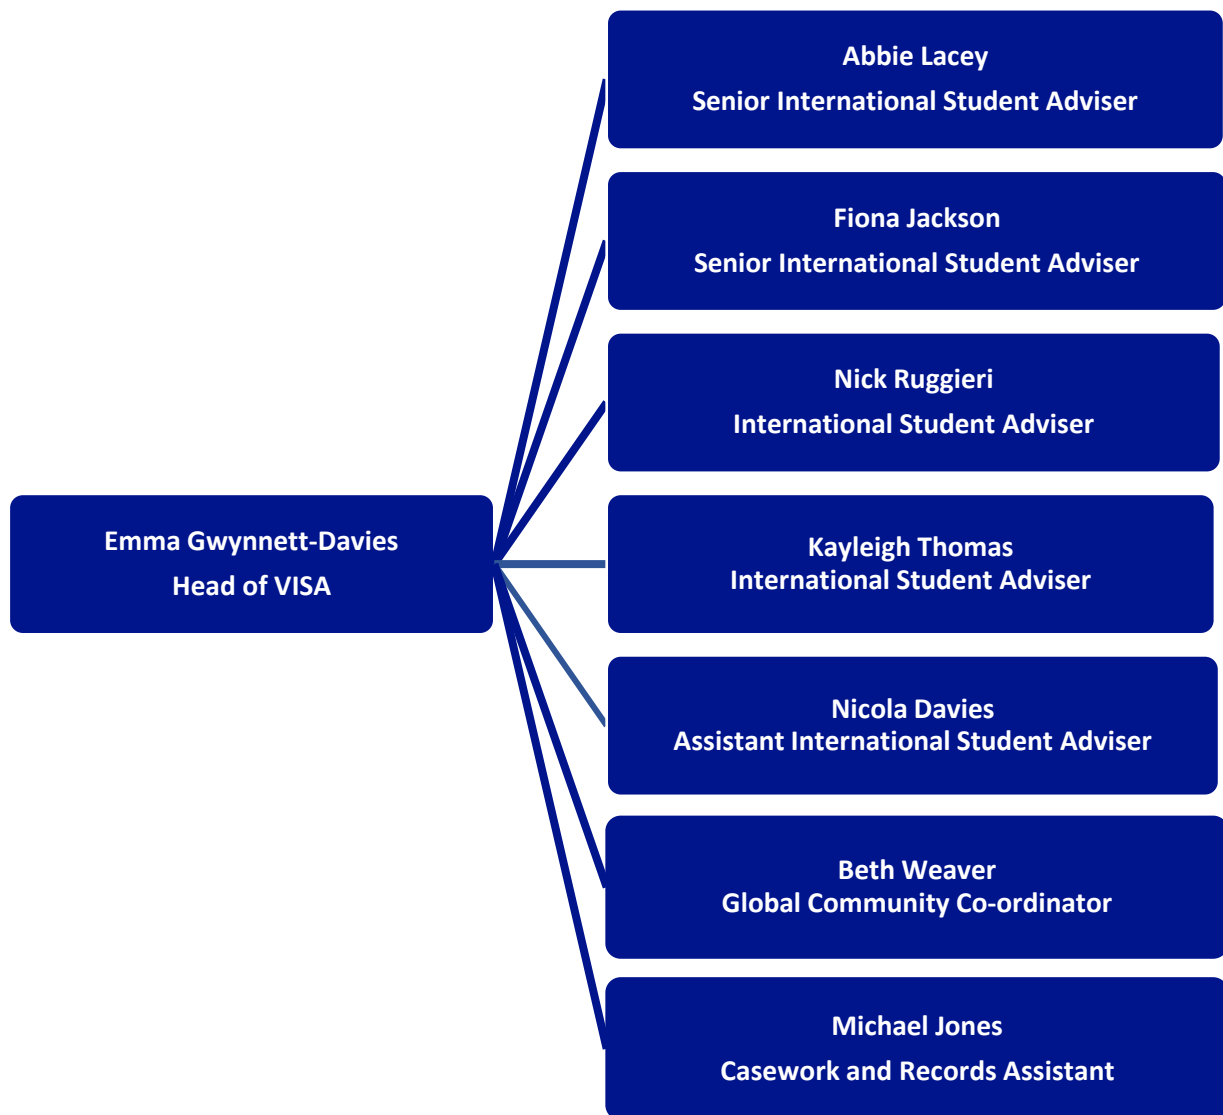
Emma Gwynnett-Davies
Head of VISA

Abbie Lacey
Senior International Student Adviser

Fiona Jackson
Senior International Student Adviser

Nick Ruggieri
International Student Adviser

Kayleigh Thomas
International Student Adviser

Nicola Davies
Assistant International Student Adviser

Beth Weaver
Global Community Co-ordinator

Michael Jones
Casework and Records Assistant